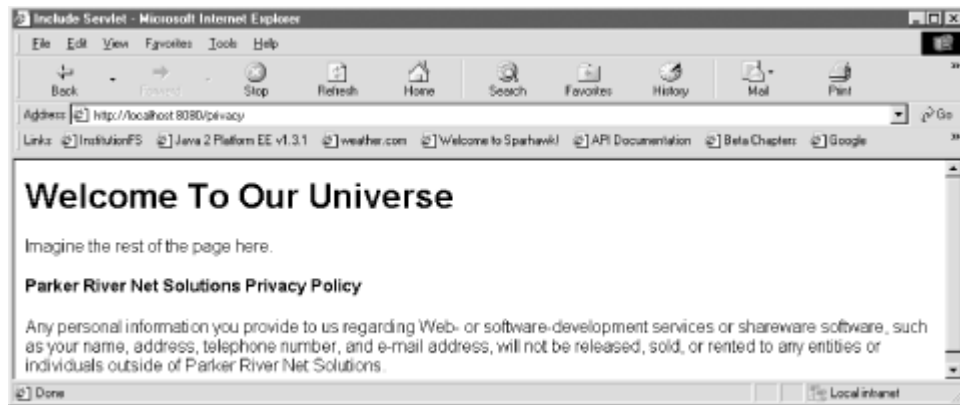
Include Servlet - Microsoft Internet Explorer

File Edit View Favorites Tools Help

Back Forward Stop Refresh Home Search Favorites History Mail Print

Address http://localhost:8080/privacy Go

Links InstitutionFS Java 2 Platform EE v1.3.1 weather.com Welcome to Sparhawk! API Documentation Beta Chapters Google

Welcome To Our Universe

Imagine the rest of the page here.

Parker River Net Solutions Privacy Policy

Any personal information you provide to us regarding Web- or software-development services or shareware software, such as your name, address, telephone number, and e-mail address, will not be released, sold, or rented to any entities or individuals outside of Parker River Net Solutions.

Done

Local intranet